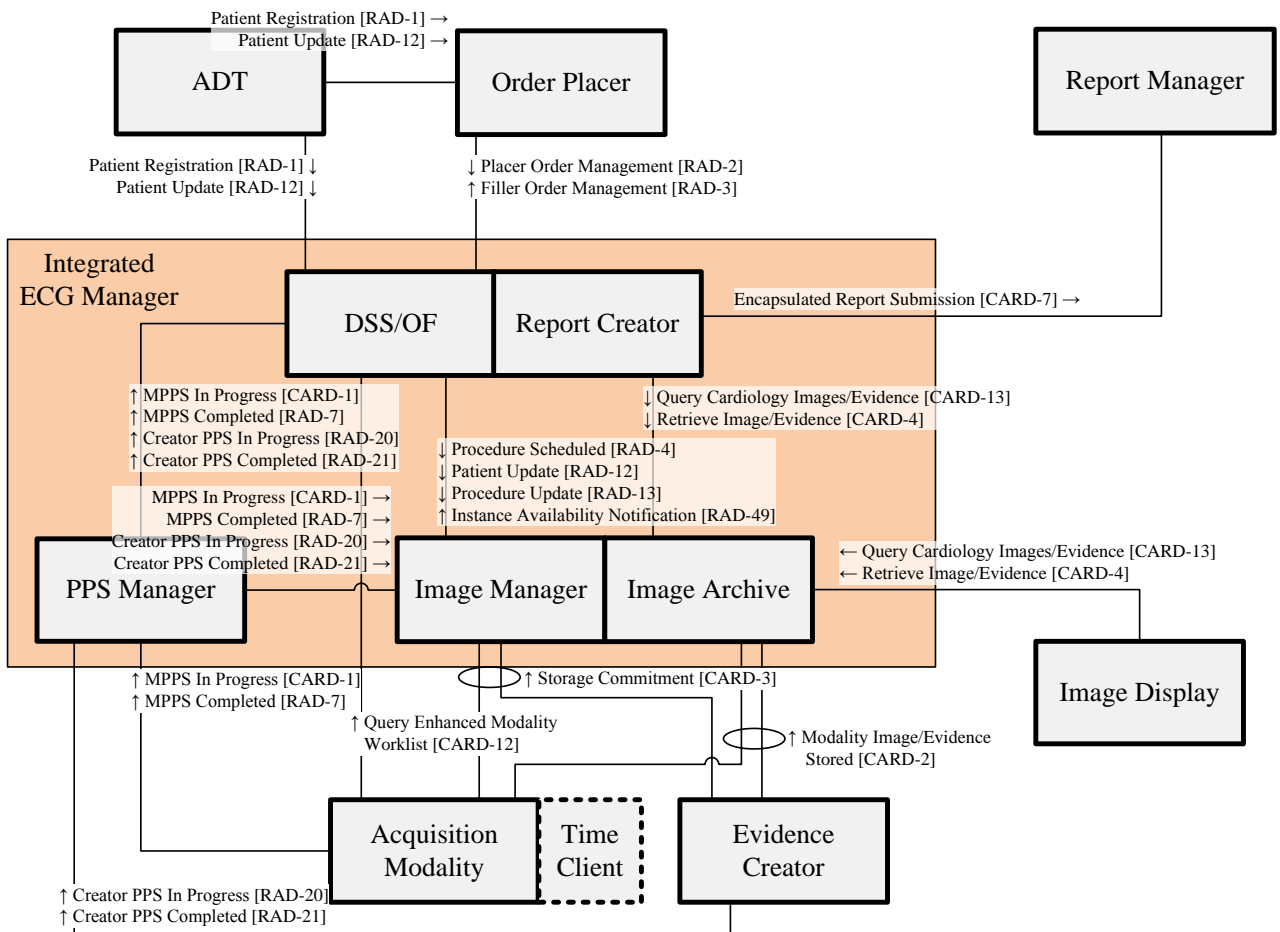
Patient Registration [RAD-1] →
Patient Update [RAD-12] →

ADT

Order Placer

Report Manager

Patient Registration [RAD-1] ↓
Patient Update [RAD-12] ↓

↓ Placer Order Management [RAD-2]
↑ Filler Order Management [RAD-3]

Integrated ECG Manager

DSS/OF

Report Creator

Encapsulated Report Submission [CARD-7] →

↑ MPPS In Progress [CARD-1]
↑ MPPS Completed [RAD-7]
↑ Creator PPS In Progress [RAD-20]
↑ Creator PPS Completed [RAD-21]

↓ Query Cardiology Images/Evidence [CARD-13]
↓ Retrieve Image/Evidence [CARD-4]

↓ Procedure Scheduled [RAD-4]
↓ Patient Update [RAD-12]
↓ Procedure Update [RAD-13]
↑ Instance Availability Notification [RAD-49]

MPPS In Progress [CARD-1] →
MPPS Completed [RAD-7] →
Creator PPS In Progress [RAD-20] →
Creator PPS Completed [RAD-21] →

PPS Manager

Image Manager

Image Archive

← Query Cardiology Images/Evidence [CARD-13]
← Retrieve Image/Evidence [CARD-4]

Image Display

↑ MPPS In Progress [CARD-1]
↑ MPPS Completed [RAD-7]

↑ Storage Commitment [CARD-3]

↑ Query Enhanced Modality Worklist [CARD-12]

↑ Modality Image/Evidence Stored [CARD-2]

Acquisition Modality

Time Client

Evidence Creator

↑ Creator PPS In Progress [RAD-20]
↑ Creator PPS Completed [RAD-21]